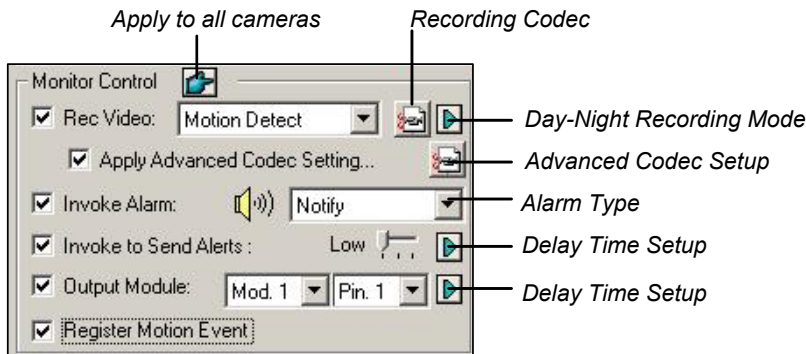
Apply to all cameras

Recording Codec

Monitor Control

☑ Rec Video: Motion Detect

Day-Night Recording Mode

☑ Apply Advanced Codec Setting...

Advanced Codec Setup

☑ Invoke Alarm: Notify

Alarm Type

☑ Invoke to Send Alerts : Low

Delay Time Setup

☑ Output Module: Mod. 1 Pin. 1

Delay Time Setup

☑ Register Motion Event